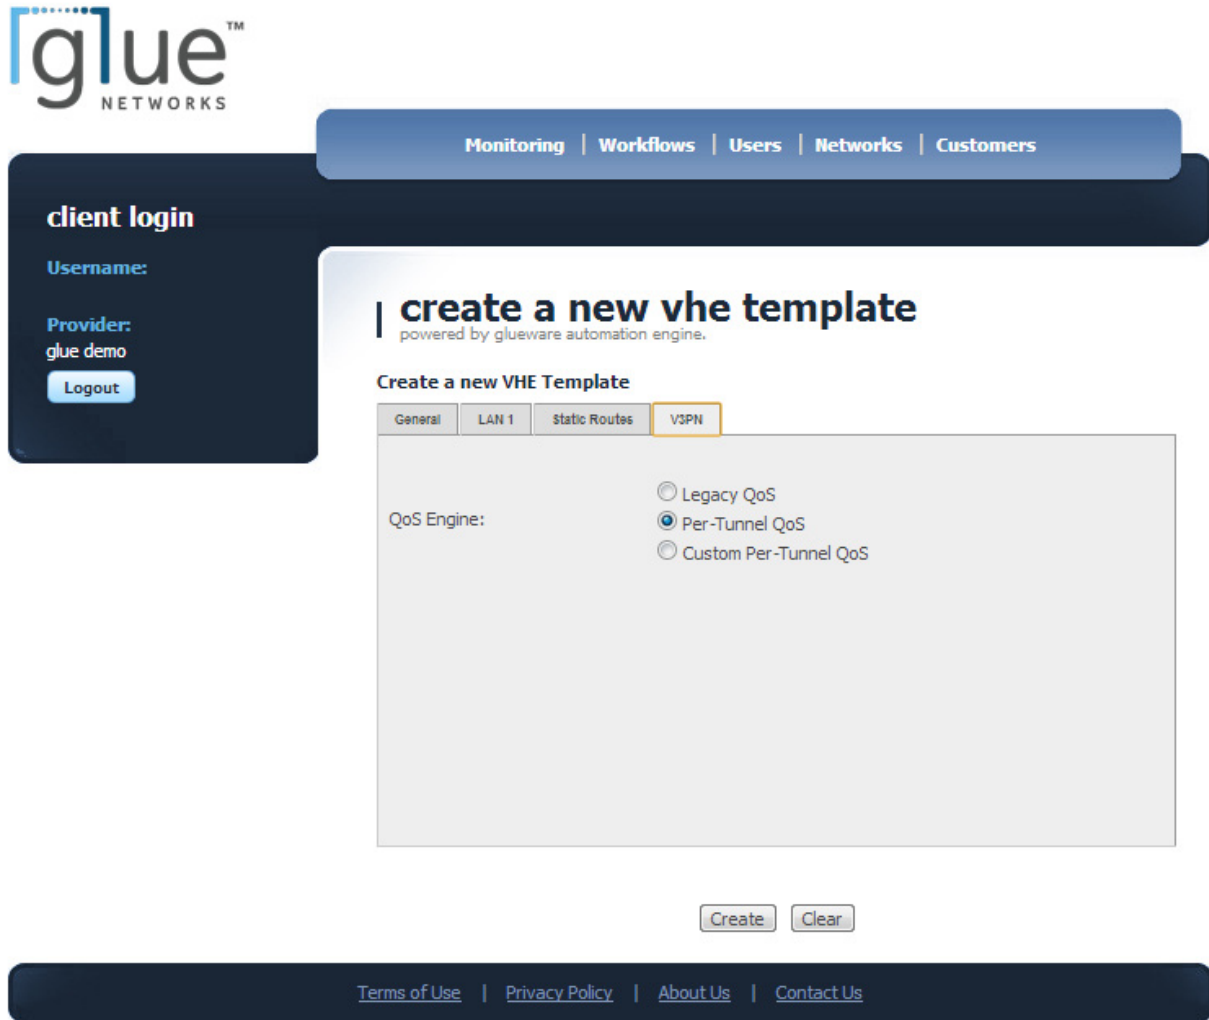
glue™
NETWORKS

Monitoring | Workflows | Users | Networks | Customers

client login

Username:

Provider:
glue demo

Logout

create a new vhe template
powered by glueware automation engine.

Create a new VHE Template

General | LAN 1 | Static Routes | V3PN

QoS Engine:
Legacy QoS
Per-Tunnel QoS
Custom Per-Tunnel QoS

Create Clear

Terms of Use | Privacy Policy | About Us | Contact Us